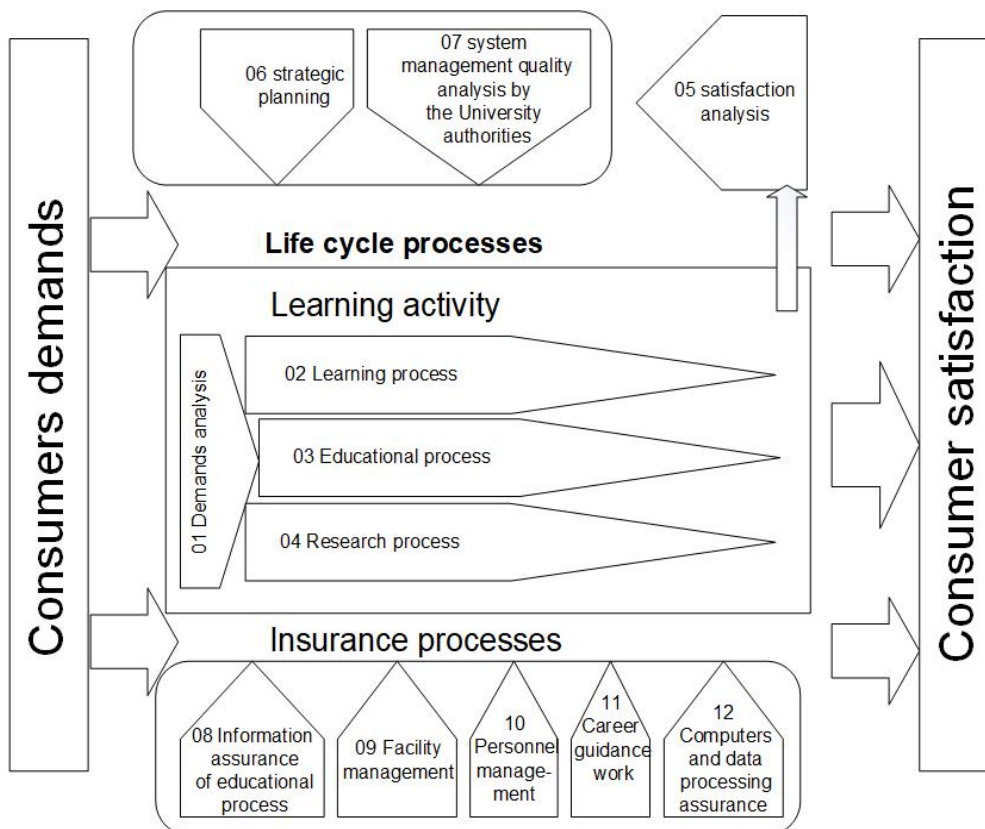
Consumers demands

06 strategic planning

07 system management quality analysis by the University authorities

05 satisfaction analysis

Life cycle processes

Learning activity

01 Demands analysis

02 Learning process

03 Educational process

04 Research process

Insurance processes

08 Information assurance of educational process

09 Facility management

10 Personnel management

11 Career guidance work

12 Computers and data processing assurance

Consumer satisfaction